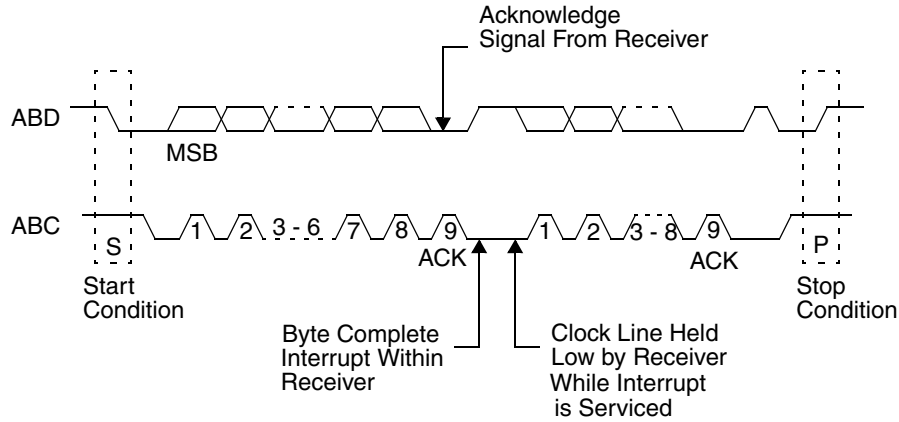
Acknowledge
Signal From Receiver

ABD

MSB

ABC

S

1 2 3 - 6 7 8 9

ACK

1 2 3 - 8 9

ACK

P

Start
Condition

Stop
Condition

Byte Complete
Interrupt Within
Receiver

Clock Line Held
Low by Receiver
While Interrupt
is Serviced